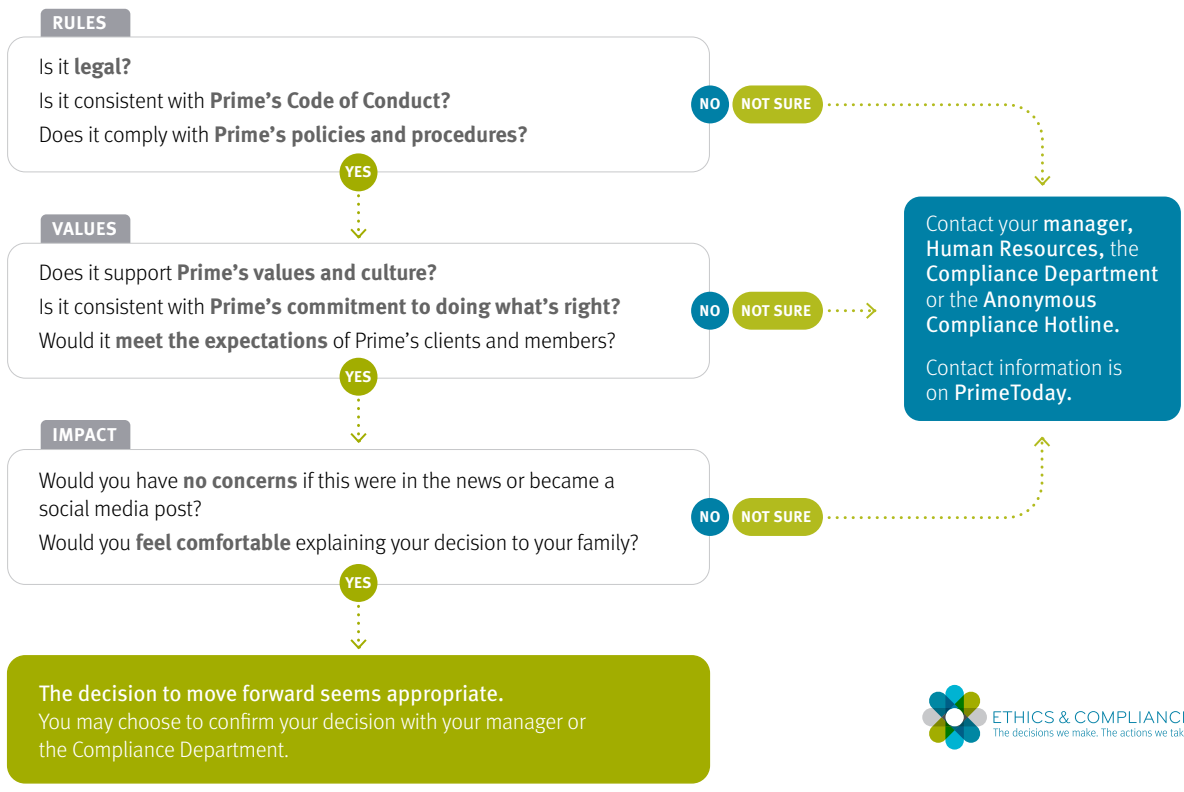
RULES

Is it legal?

Is it consistent with Prime's Code of Conduct?

Does it comply with Prime's policies and procedures?

NO NOT SURE

YES

VALUES

Does it support Prime's values and culture?

Is it consistent with Prime's commitment to doing what's right?

Would it meet the expectations of Prime's clients and members?

NO NOT SURE

YES

Contact your manager, Human Resources, the Compliance Department or the Anonymous Compliance Hotline.

Contact information is on PrimeToday.

IMPACT

Would you have no concerns if this were in the news or became a social media post?

Would you feel comfortable explaining your decision to your family?

NO NOT SURE

YES

The decision to move forward seems appropriate.
You may choose to confirm your decision with your manager or the Compliance Department.

ETHICS & COMPLIANC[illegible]
The decisions we make. The actions we tak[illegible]